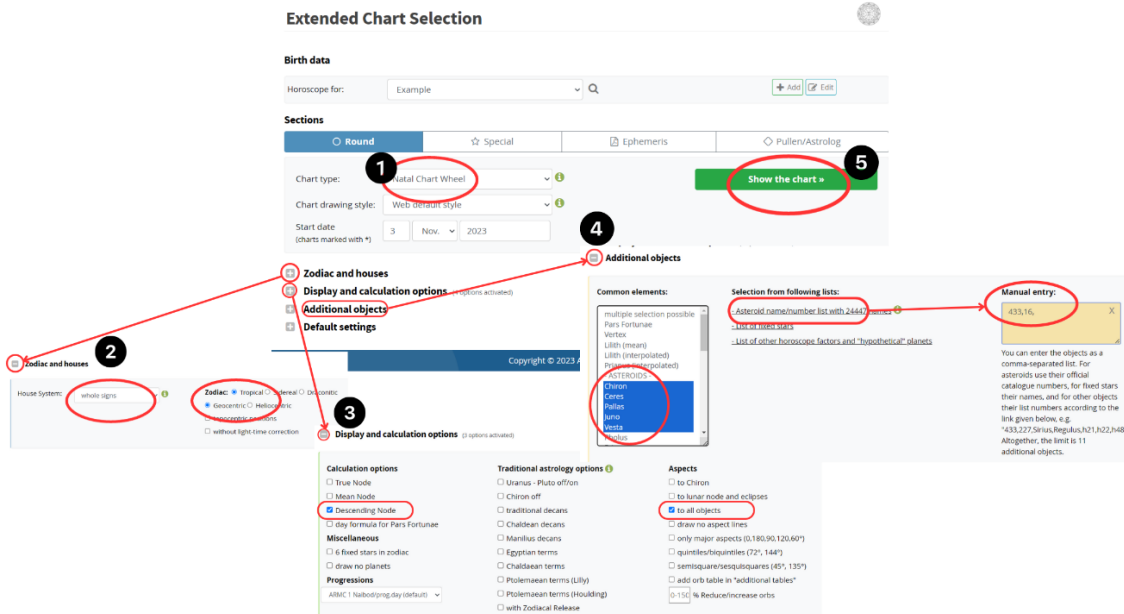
Extended Chart Selection

Birth data

Horoscope for: Example

+ Add Edit

Sections

Round | Special | Ephemeris | Pullen/Astrolog

Chart type: Natal Chart Wheel

Chart drawing style: Web default style

Start date (charts marked with *) 3 Nov. 2023

Show the chart »

1

5

4

Zodiac and houses

Display and calculation options (4 options activated)

Additional objects

Default settings

Copyright © 2023

Additional objects

Common elements:

multiple selection possible
Pars Fortunae
Vertex
Lilith (mean)
Lilith (interpolated)
Priapus (interpolated)
ASTEROIDS
Chiron
Ceres
Pallas
Juno
Vesta
Regulus

Selection from following lists:

- Asteroid name/number list with 24447 names
- List of fixed stars
- List of other horoscope factors and "hypothetical" planets

Manual entry:

433,16,

You can enter the objects as a comma-separated list. For asteroids use their official catalogue numbers, for fixed stars their names, and for other objects their list numbers according to the link given below, e.g. "433,227,Sirius,Regulus,h21,h22,h48" Altogether, the limit is 11 additional objects.

2

Zodiac and houses

House System: whole signs

Zodiac: Tropical Sidereal Draconitic
Geocentric Heliocentric
Topocentric positions
without light-time correction

3

Display and calculation options (3 options activated)

Calculation options
True Node
Mean Node
Descending Node
day formula for Pars Fortunae

Miscellaneous
6 fixed stars in zodiac
draw no planets

Progressions
ARMC 1 Naibod/prog.day (default)

Traditional astrology options
Uranus - Pluto off/on
Chiron off
traditional decans
Chaldean decans
Manilius decans
Egyptian terms
Chaldean terms
Ptolemaean terms (Lilly)
Ptolemaean terms (Houlding)
with Zodiacal Release

Aspects
to Chiron
to lunar node and eclipses
to all objects
draw no aspect lines
only major aspects (0,180,90,120,60°)
quintiles/biquintiles (72°, 144°)
semisquare/sesquisquares (45°, 135°)
add orb table in "additional tables"
0-150 % Reduce/increase orbs